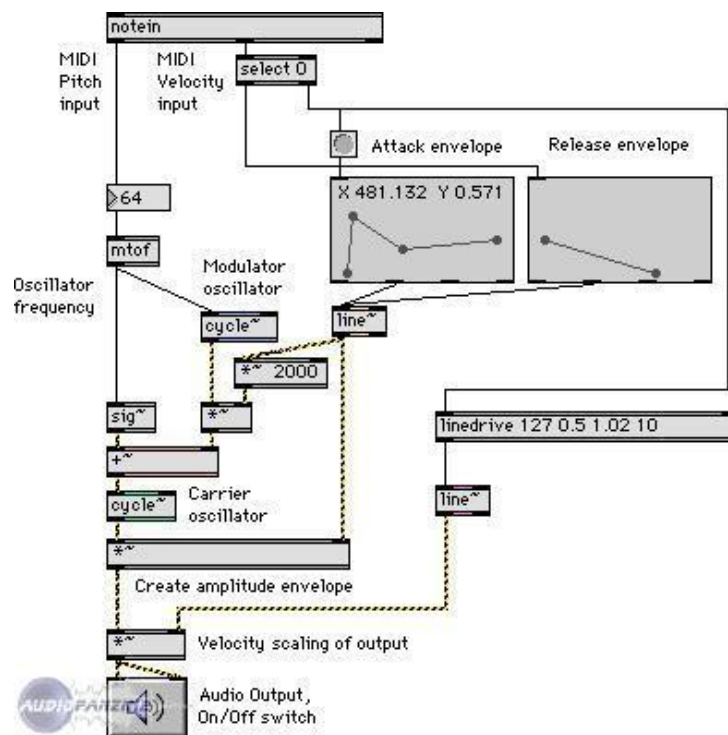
notein

MIDI Pitch input

MIDI Velocity input

select 0

Attack envelope

Release envelope

X 481.132 Y 0.571

64

mtof

Modulator oscillator

Oscillator frequency

cycle~

line~

*~ 2000

sig~

*~

linedrive 127 0.5 1.02 10

+~

cycle~

Carrier oscillator

line~

*~

Create amplitude envelope

*~

Velocity scaling of output

Audio Output, On/Off switch

AUDIOFANZINE